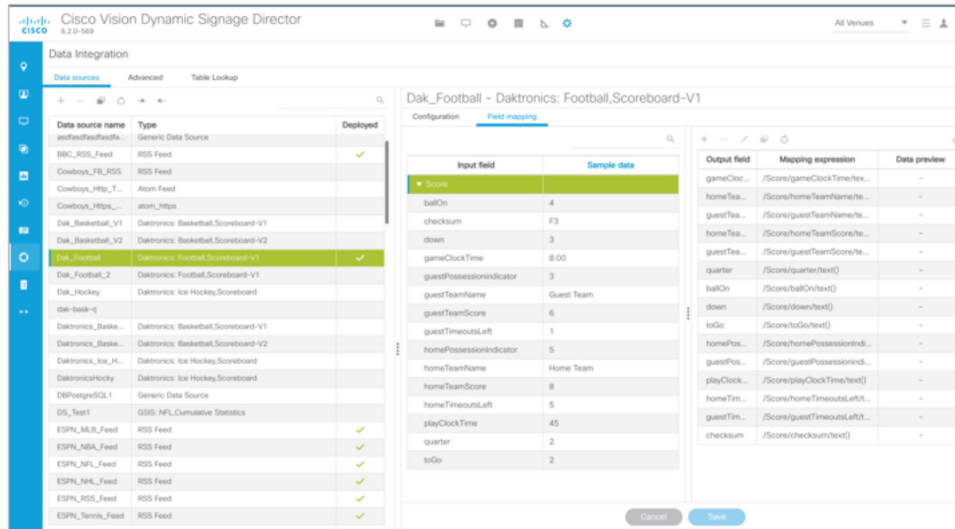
cisco Cisco Vision Dynamic Signage Director
6.2.0-569

All Venues

Data Integration

Data sources Advanced Table Lookup

| Data source name | Type | Deployed |
|---|---|---|
| asdfasdfasdfasdfa... | Generic Data Source | |
| BBC_RSS_Feed | RSS Feed | ✓ |
| Cowboys_FB_RSS | RSS Feed | |
| Cowboys_Http_T... | Atom Feed | |
| Cowboys_Https_... | atom_https | |
| Dak_Basketball_V1 | Daktronics: Basketball,Scoreboard-V1 | |
| Dak_Basketball_V2 | Daktronics: Basketball,Scoreboard-V2 | |
| Dak_Football | Daktronics: Football,Scoreboard-V1 | ✓ |
| Dak_Football_2 | Daktronics: Football,Scoreboard-V1 | |
| Dak_Hockey | Daktronics: Ice Hockey,Scoreboard | |
| dak-bask-rj | | |
| Daktronics_Baske... | Daktronics: Basketball,Scoreboard-V1 | |
| Daktronics_Baske... | Daktronics: Basketball,Scoreboard-V2 | |
| Daktronics_Ice_H... | Daktronics: Ice Hockey,Scoreboard | |
| DaktronicsHocky | Daktronics: Ice Hockey,Scoreboard | |
| DBPostgreSQL1 | Generic Data Source | |
| DS_Test1 | GSIS: NFL,Cumulative Statistics | |
| ESPN_MLB_Feed | RSS Feed | ✓ |
| ESPN_NBA_Feed | RSS Feed | ✓ |
| ESPN_NFL_Feed | RSS Feed | ✓ |
| ESPN_NHL_Feed | RSS Feed | ✓ |
| ESPN_RSS_Feed | RSS Feed | ✓ |
| ESPN_Tennis_Feed | RSS Feed | ✓ |

Dak_Football - Daktronics: Football,Scoreboard-V1

Configuration Field mapping

| Input field | Sample data |
|---|---|
| Score | |
| ballOn | 4 |
| checksum | F3 |
| down | 3 |
| gameClockTime | 8:00 |
| guestPossessionIndicator | 3 |
| guestTeamName | Guest Team |
| guestTeamScore | 6 |
| guestTimeoutsLeft | 1 |
| homePossessionIndicator | 5 |
| homeTeamName | Home Team |
| homeTeamScore | 8 |
| homeTimeoutsLeft | 5 |
| playClockTime | 45 |
| quarter | 2 |
| toGo | 2 |

| Output field | Mapping expression | Data preview |
|---|---|---|
| gameCloc... | /Score/gameClockTime/tex... | - |
| homeTea... | /Score/homeTeamName/te... | - |
| guestTea... | /Score/guestTeamName/te... | - |
| homeTea... | /Score/homeTeamScore/te... | - |
| guestTea... | /Score/guestTeamScore/te... | - |
| quarter | /Score/quarter/text() | - |
| ballOn | /Score/ballOn/text() | - |
| down | /Score/down/text() | - |
| toGo | /Score/toGo/text() | - |
| homePos... | /Score/homePossessionIndi... | - |
| guestPos... | /Score/guestPossessionIndi... | - |
| playClock... | /Score/playClockTime/text() | - |
| homeTim... | /Score/homeTimeoutsLeft/t... | - |
| guestTim... | /Score/guestTimeoutsLeft/t... | - |
| checksum | /Score/checksum/text() | - |

Cancel Save